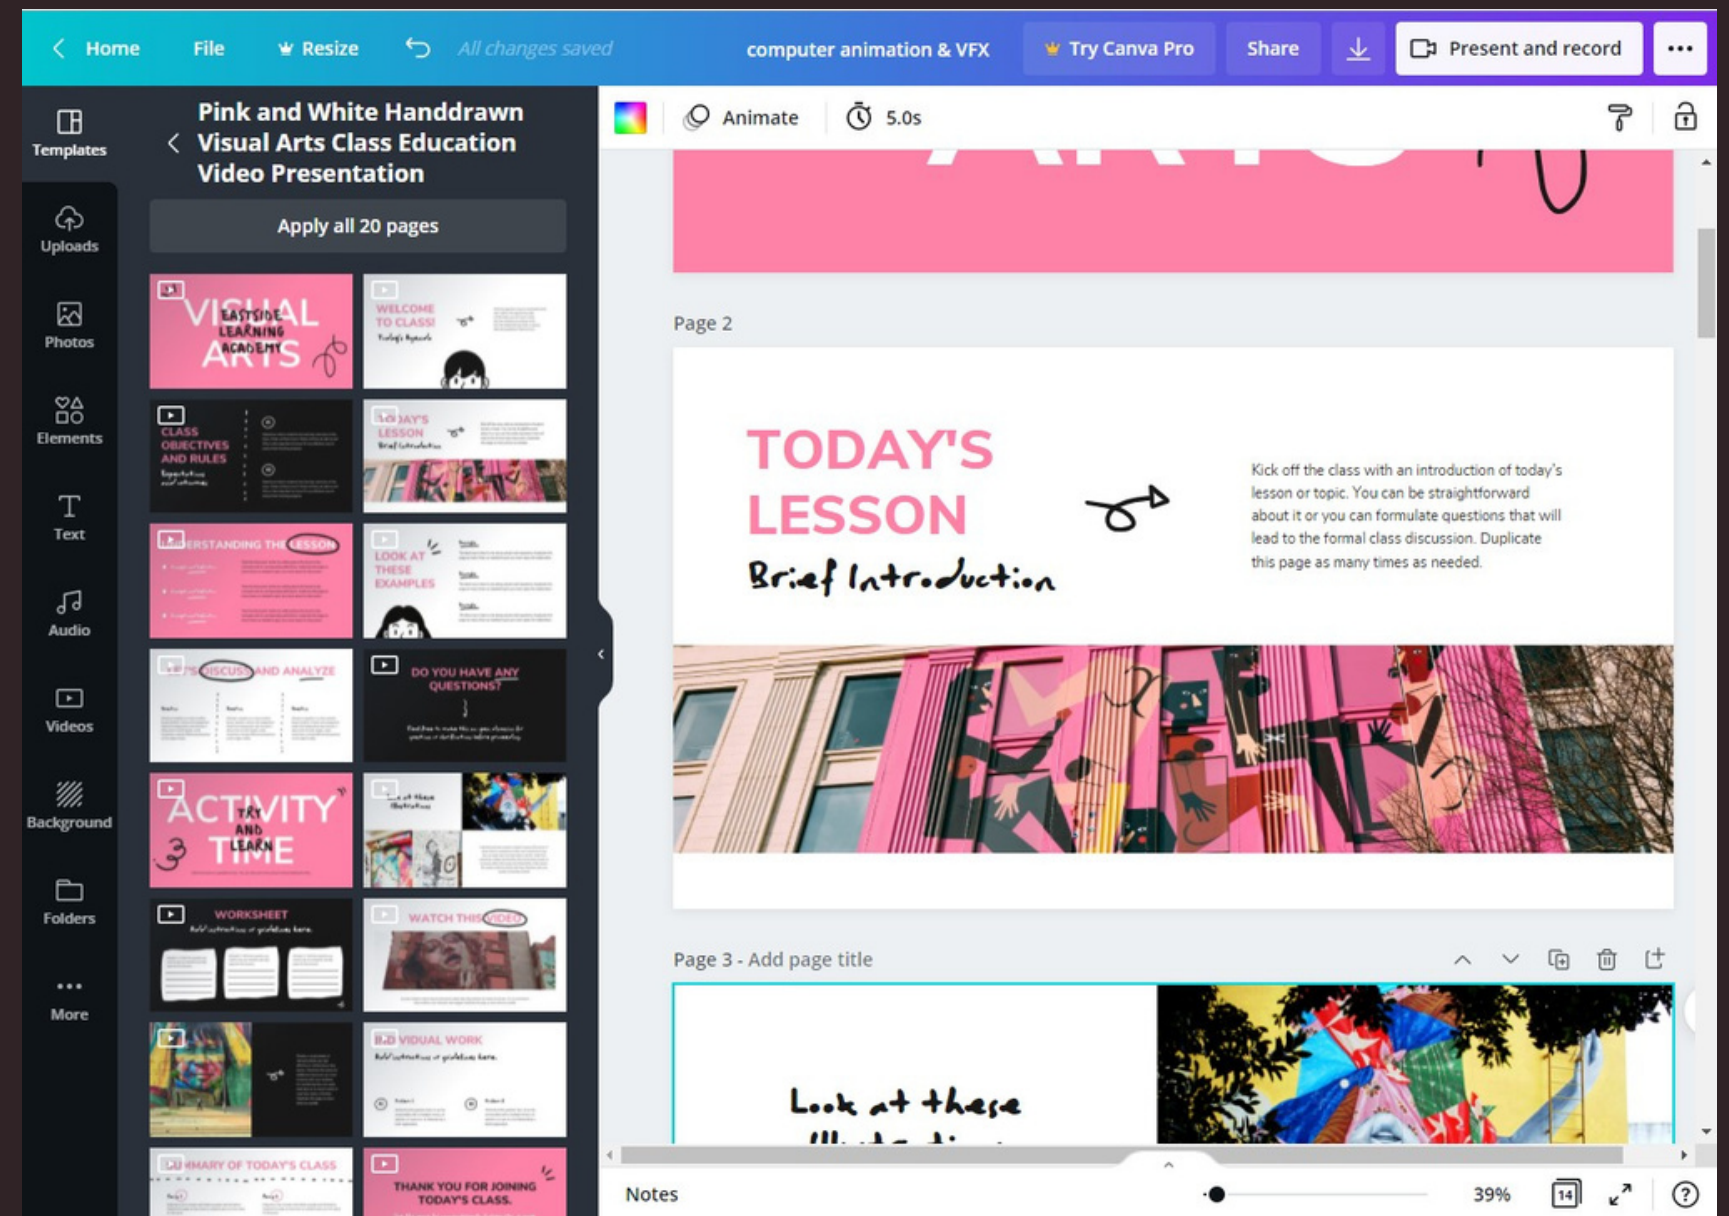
Home File Resize All changes saved computer animation & VFX Try Canva Pro Share Present and record •••

Templates
Uploads
Photos
Elements
Text
Audio
Videos
Background
Folders
More

Pink and White Handdrawn Visual Arts Class Education Video Presentation

Apply all 20 pages

VISUAL ARTS EASTSIDE LEARNING ACADEMY
WELCOME TO CLASS!
CLASS OBJECTIVES AND RULES
TODAY'S LESSON
UNDERSTANDING THE LESSON
LOOK AT THESE EXAMPLES
LET'S DISCUSS AND ANALYZE
DO YOU HAVE ANY QUESTIONS?
ACTIVITY TIME TRY AND LEARN
WORKSHEET
WATCH THIS VIDEO
INDIVIDUAL WORK
SUMMARY OF TODAY'S CLASS
THANK YOU FOR JOINING TODAY'S CLASS.

Animate 5.0s

Page 2

TODAY'S LESSON
Brief Introduction

Kick off the class with an introduction of today's lesson or topic. You can be straightforward about it or you can formulate questions that will lead to the formal class discussion. Duplicate this page as many times as needed.

Page 3 - Add page title

Look at these

Notes 39% 14